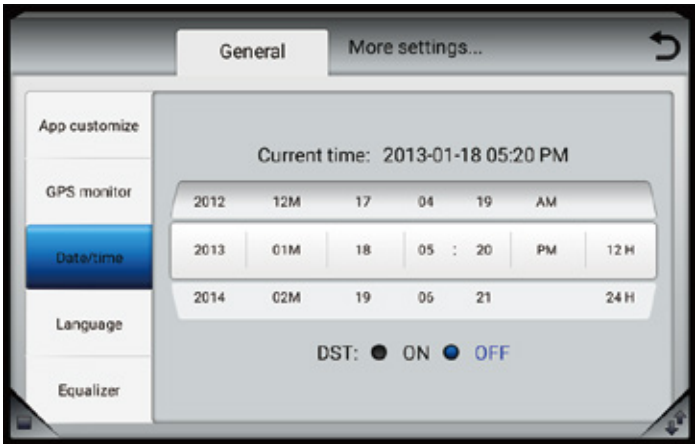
General More settings...

App customize

GPS monitor

Date/time

Language

Equalizer

Current time: 2013-01-18 05:20 PM

| 2012 | 12M | 17 | 04 | 19 | AM | |
|---|---|---|---|---|---|---|
| 2013 | 01M | 18 | 05 : | 20 | PM | 12 H |
| 2014 | 02M | 19 | 06 | 21 | | 24 H |

DST: ON OFF